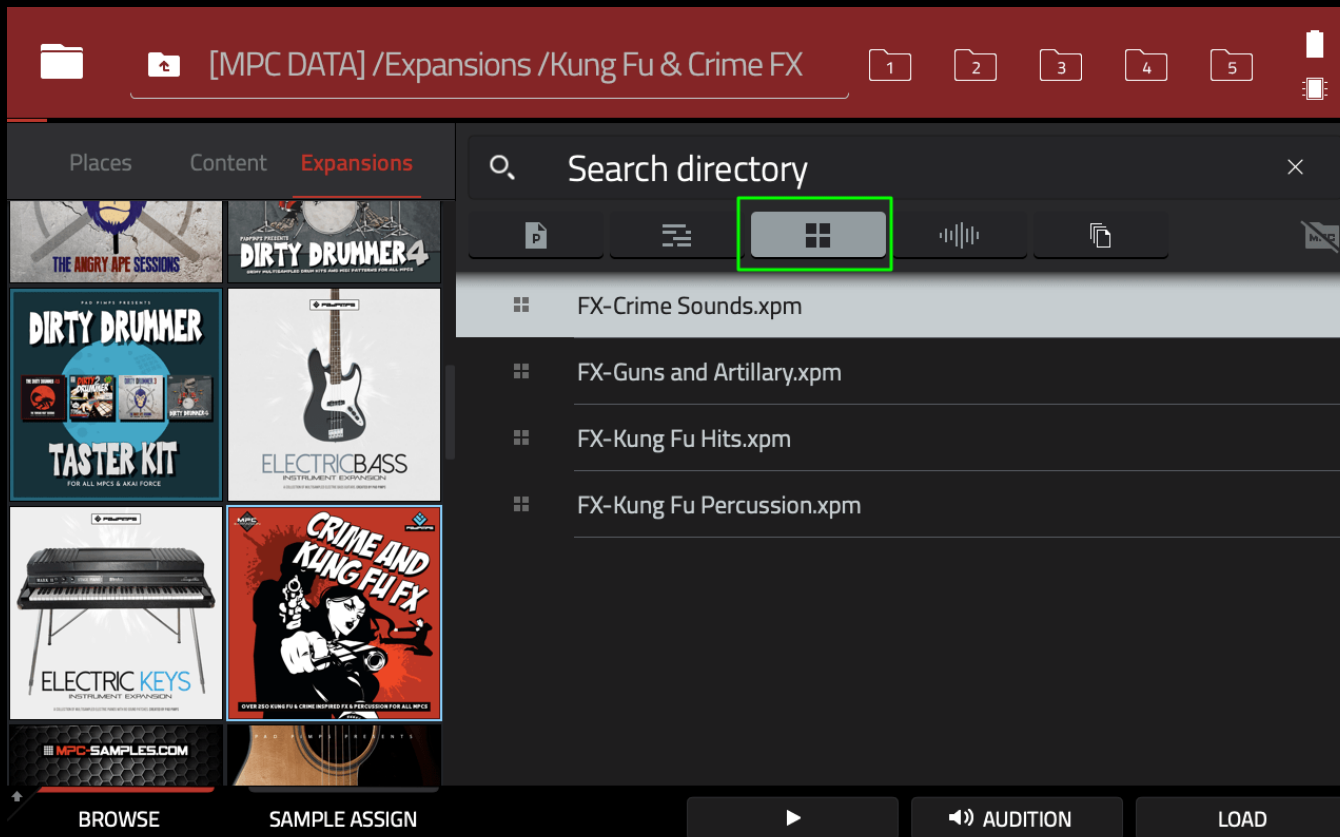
[MPC DATA] /Expansions /Kung Fu & Crime FX

1 2 3 4 5

Places Content Expansions

THE ANGRY APE SESSIONS

PAD PIMPS PRESENTS DIRTY DRUMMER4

PAD PIMPS PRESENTS DIRTY DRUMMER TASTER KIT FOR ALL MPCS & AKAI FORCE

ELECTRICBASS INSTRUMENT EXPANSION

ELECTRIC KEYS INSTRUMENT EXPANSION

CRIME AND KUNG FU FX OVER 250 KUNG FU & CRIME INSPIRED FX & PERCUSSION FOR ALL MPCS

MPC-SAMPLES.COM

PAD PIMPS PRESENTS

Search directory

FX-Crime Sounds.xpm

FX-Guns and Artillary.xpm

FX-Kung Fu Hits.xpm

FX-Kung Fu Percussion.xpm

BROWSE SAMPLE ASSIGN AUDITION LOAD